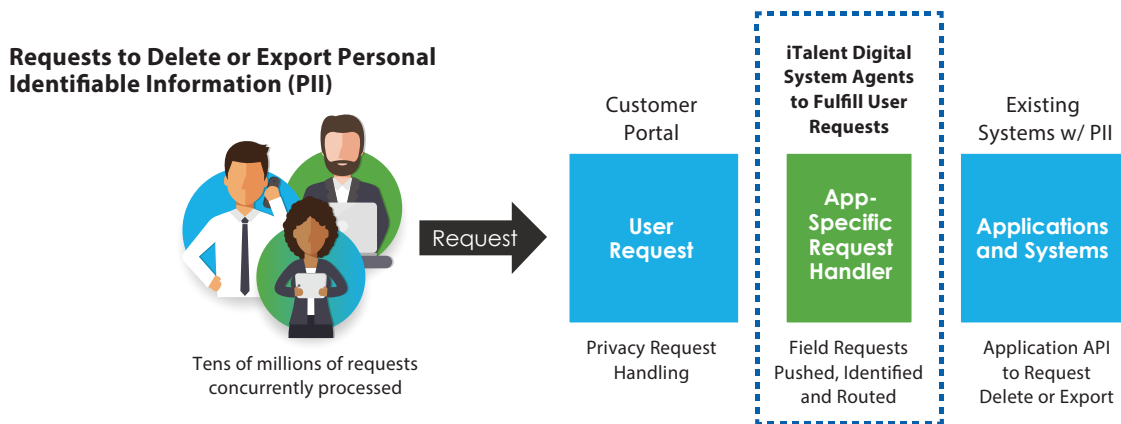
Requests to Delete or Export Personal Identifiable Information (PII)

Tens of millions of requests concurrently processed

Request

Customer Portal

User Request

Privacy Request Handling

iTalent Digital System Agents to Fulfill User Requests

App-Specific Request Handler

Field Requests Pushed, Identified and Routed

Existing Systems w/ PII

Applications and Systems

Application API to Request Delete or Export